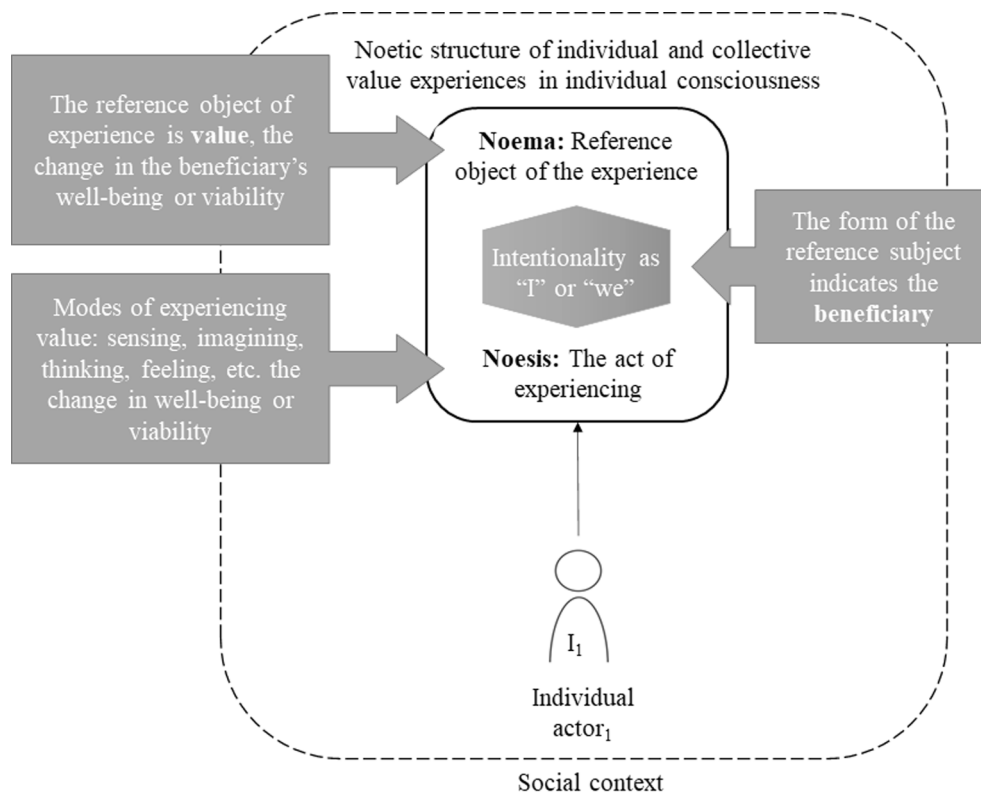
Noetic structure of individual and collective value experiences in individual consciousness

The reference object of experience is **value**, the change in the beneficiary's well-being or viability

Modes of experiencing value: sensing, imagining, thinking, feeling, etc. the change in well-being or viability

**Noema:** Reference object of the experience

Intentionality as "I" or "we"

**Noesis:** The act of experiencing

The form of the reference subject indicates the **beneficiary**

$I_1$

Individual actor$_1$

Social context